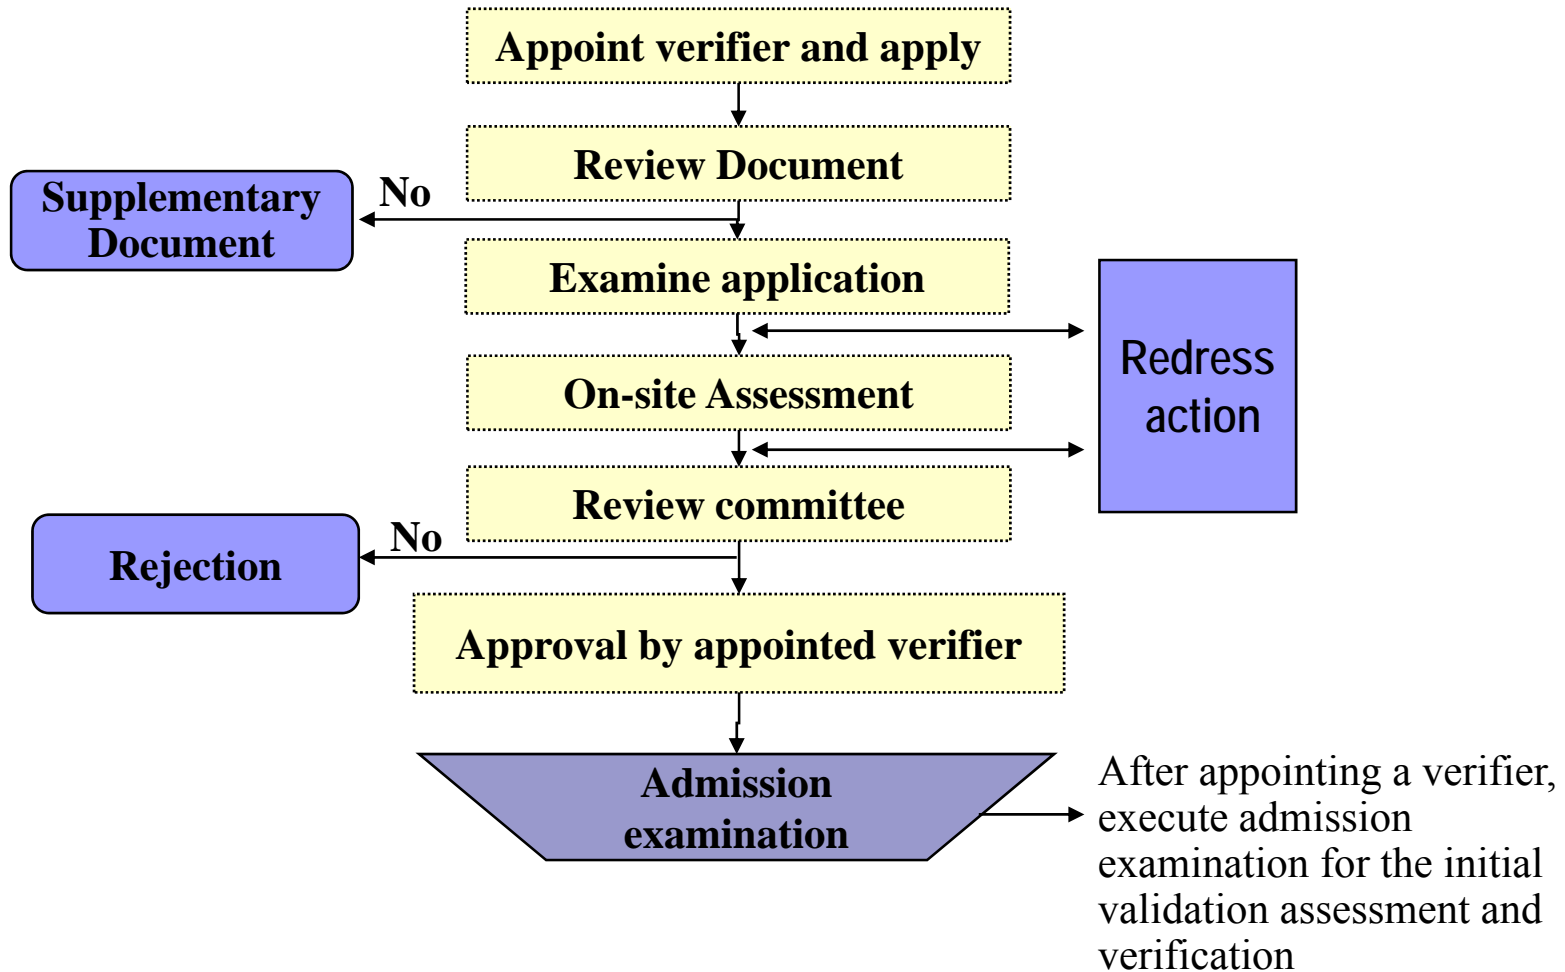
Appoint verifier and apply

Review Document

Supplementary Document

No

Examine application

Redress action

On-site Assessment

Review committee

Rejection

No

Approval by appointed verifier

Admission examination

After appointing a verifier, execute admission examination for the initial validation assessment and verification